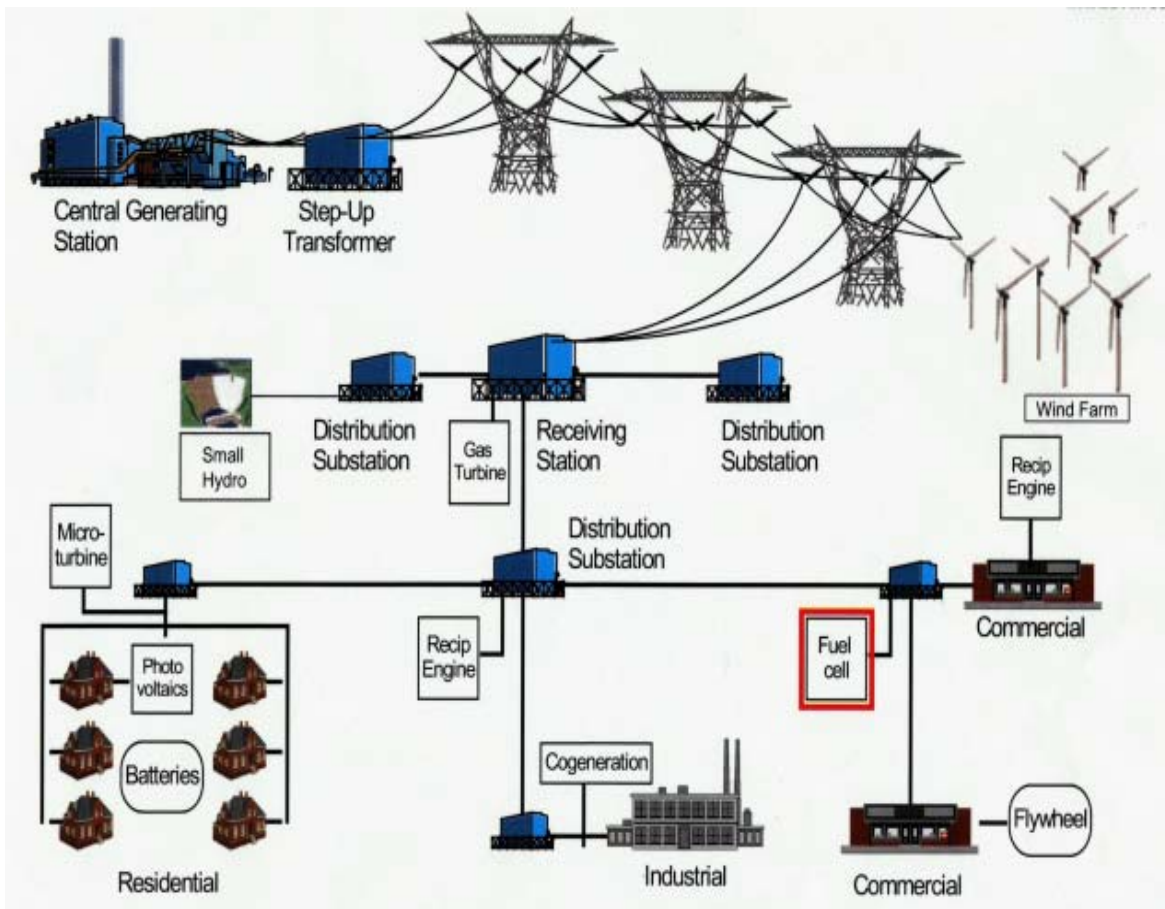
Central Generating Station

Step-Up Transformer

Wind Farm

Small Hydro

Distribution Substation

Gas Turbine

Receiving Station

Distribution Substation

Recip Engine

Micro-turbine

Distribution Substation

Commercial

Photo voltaics

Batteries

Recip Engine

Fuel cell

Cogeneration

Flywheel

Residential

Industrial

Commercial